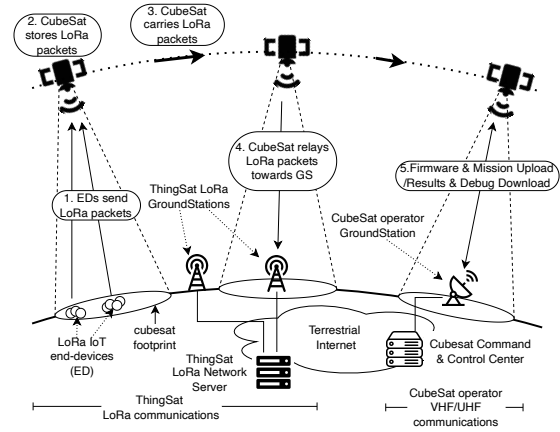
2. CubeSat stores LoRa packets

3. CubeSat carries LoRa packets

4. CubeSat relays LoRa packets towards GS

5.Firmware & Mission Upload /Results & Debug Download

1. EDs send LoRa packets

ThingSat LoRa GroundStations

CubeSat operator GroundStation

LoRa IoT end-devices (ED)

cubesat footprint

ThingSat LoRa Network Server

Terrestrial Internet

Cubesat Command & Control Center

ThingSat LoRa communications

CubeSat operator VHF/UHF communications